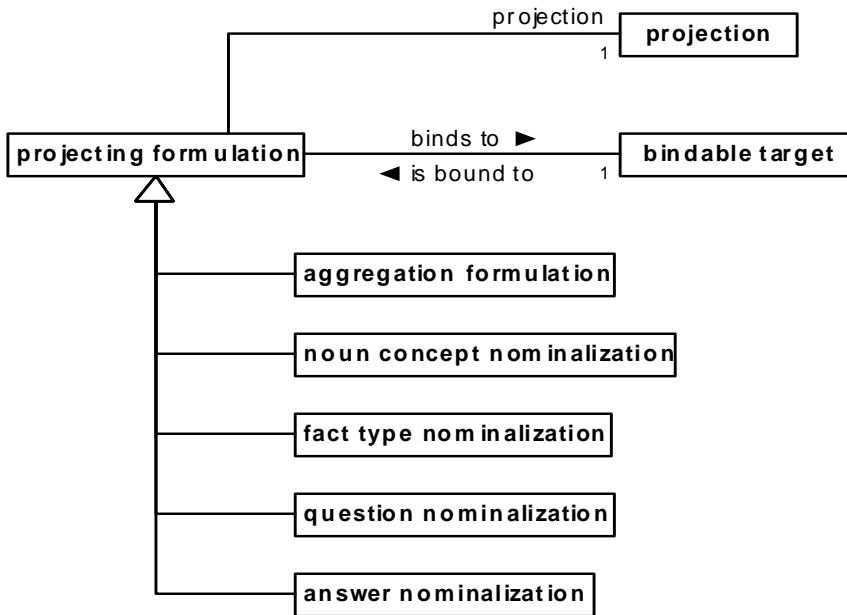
projection
1
projection

projecting formulation
binds to ►
◄ is bound to
1
bindable target

aggregation formulation

noun concept nominalization

fact type nominalization

question nominalization

answer nominalization